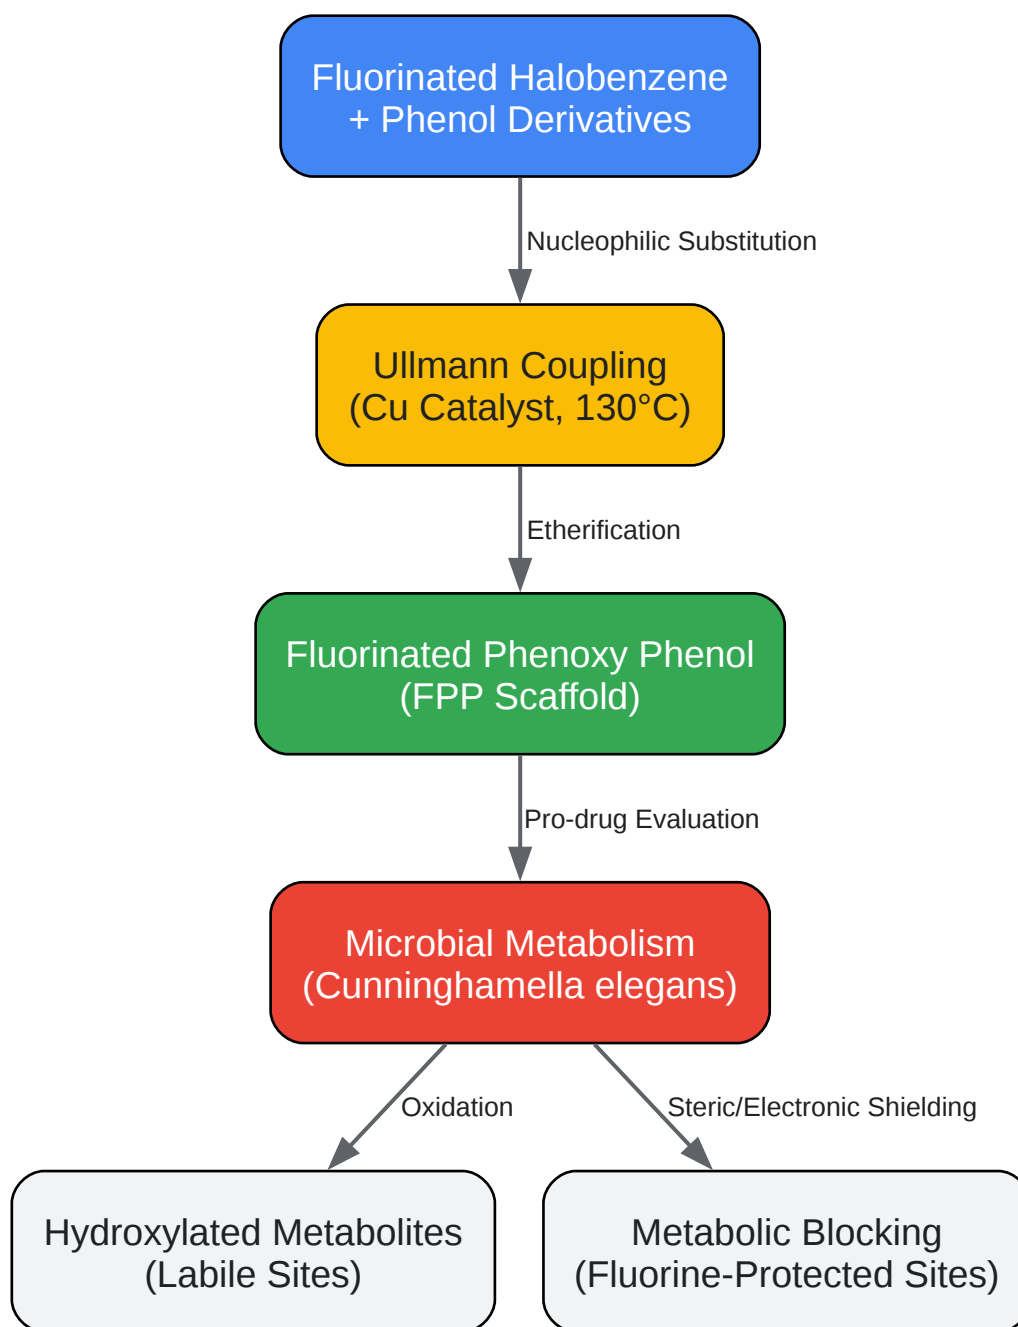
Fluorinated Halobenzene + Phenol Derivatives

Nucleophilic Substitution

Ullmann Coupling (Cu Catalyst, 130°C)

Etherification

Fluorinated Phenoxy Phenol (FPP Scaffold)

Pro-drug Evaluation

Microbial Metabolism (Cunninghamella elegans)

Oxidation

Steric/Electronic Shielding

Hydroxylated Metabolites (Labile Sites)

Metabolic Blocking (Fluorine-Protected Sites)